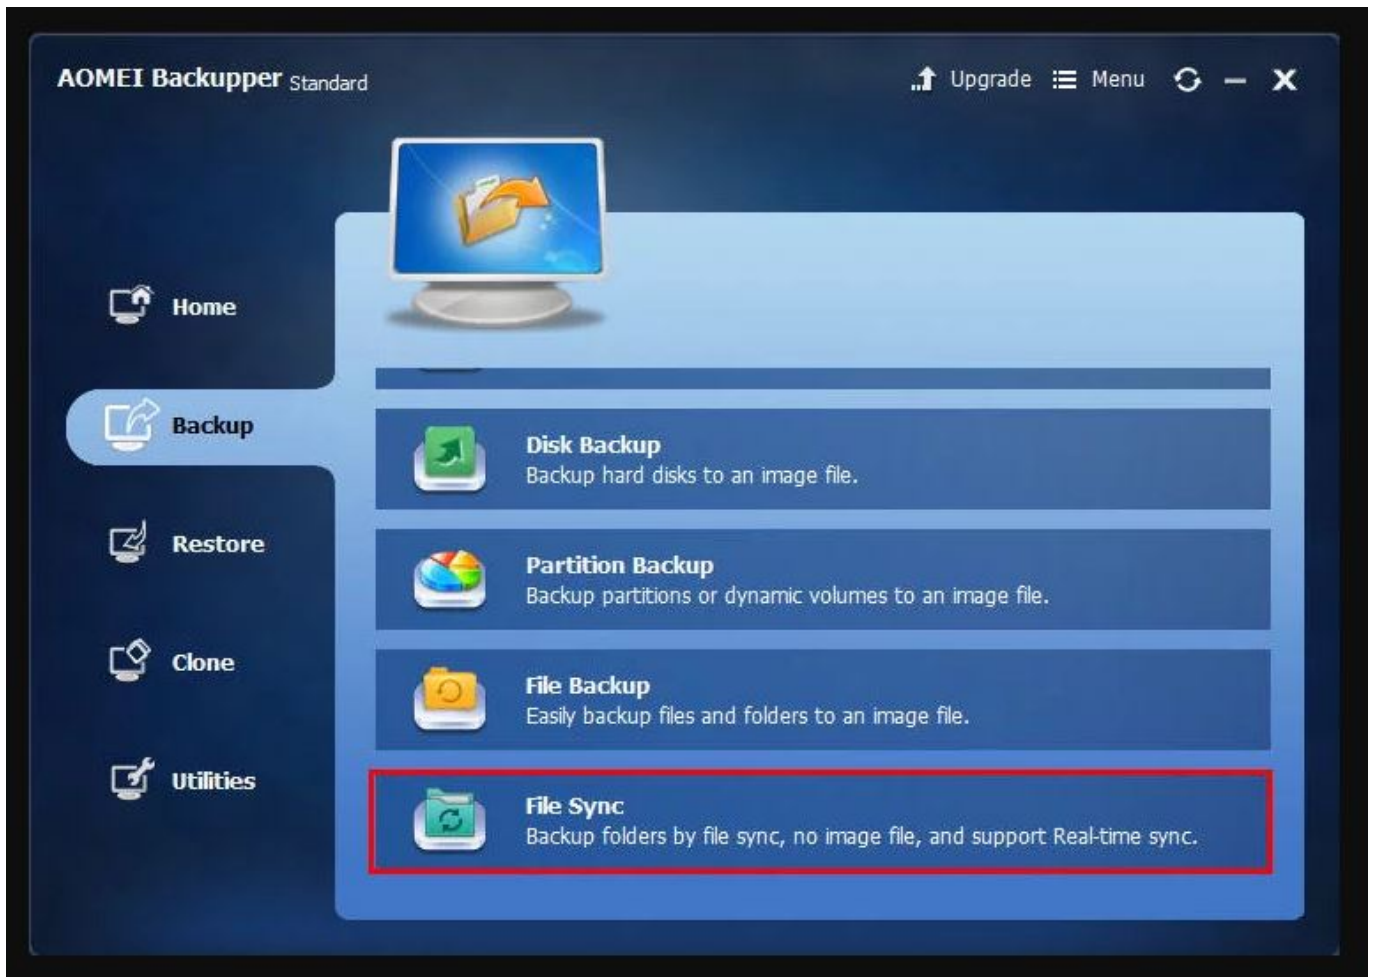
AOMEI Backupper Standard

Upgrade Menu

Home

Backup

Restore

Clone

Utilities

Disk Backup
Backup hard disks to an image file.

Partition Backup
Backup partitions or dynamic volumes to an image file.

File Backup
Easily backup files and folders to an image file.

File Sync
Backup folders by file sync, no image file, and support Real-time sync.